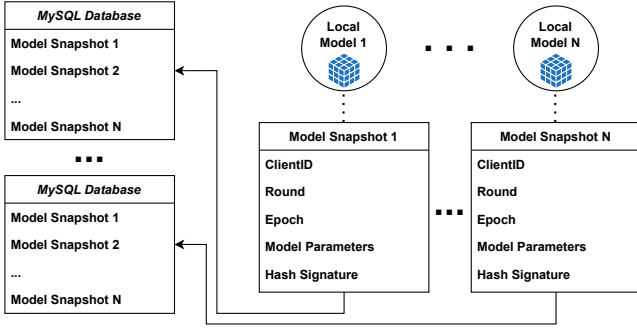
MySQL Database

Model Snapshot 1

Model Snapshot 2

...

Model Snapshot N

...

MySQL Database

Model Snapshot 1

Model Snapshot 2

...

Model Snapshot N

Local Model 1

...

Local Model N

Model Snapshot 1

ClientID

Round

Epoch

Model Parameters

Hash Signature

...

Model Snapshot N

ClientID

Round

Epoch

Model Parameters

Hash Signature